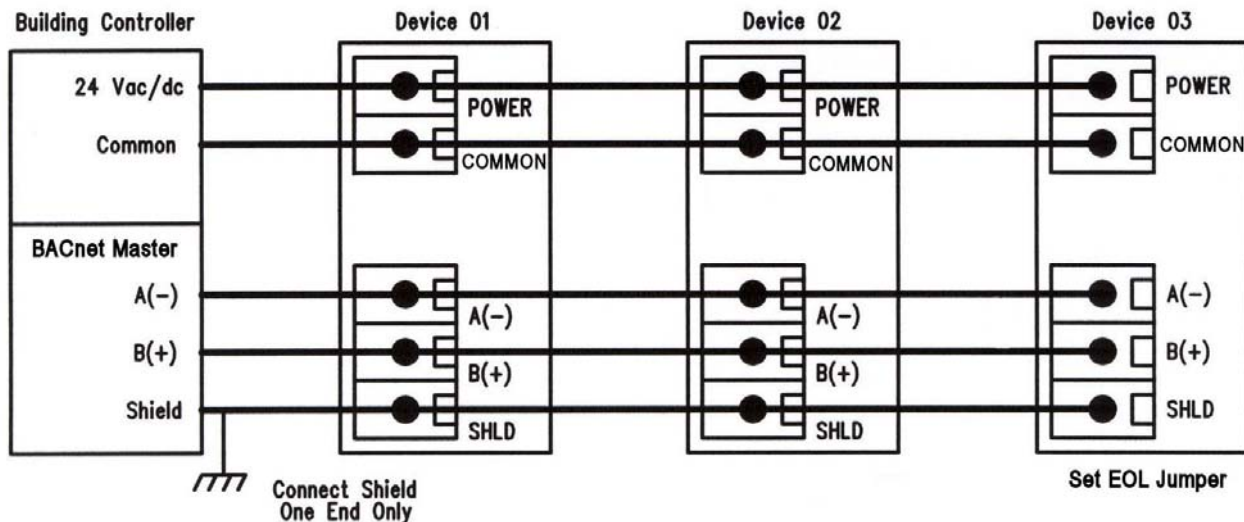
Building Controller

24 Vac/dc
Common

BACnet Master
A(−)
B(+)
Shield

Connect Shield One End Only

Device 01
POWER
COMMON
A(−)
B(+)
SHLD

Device 02
POWER
COMMON
A(−)
B(+)
SHLD

Device 03
POWER
COMMON
A(−)
B(+)
SHLD

Set EOL Jumper